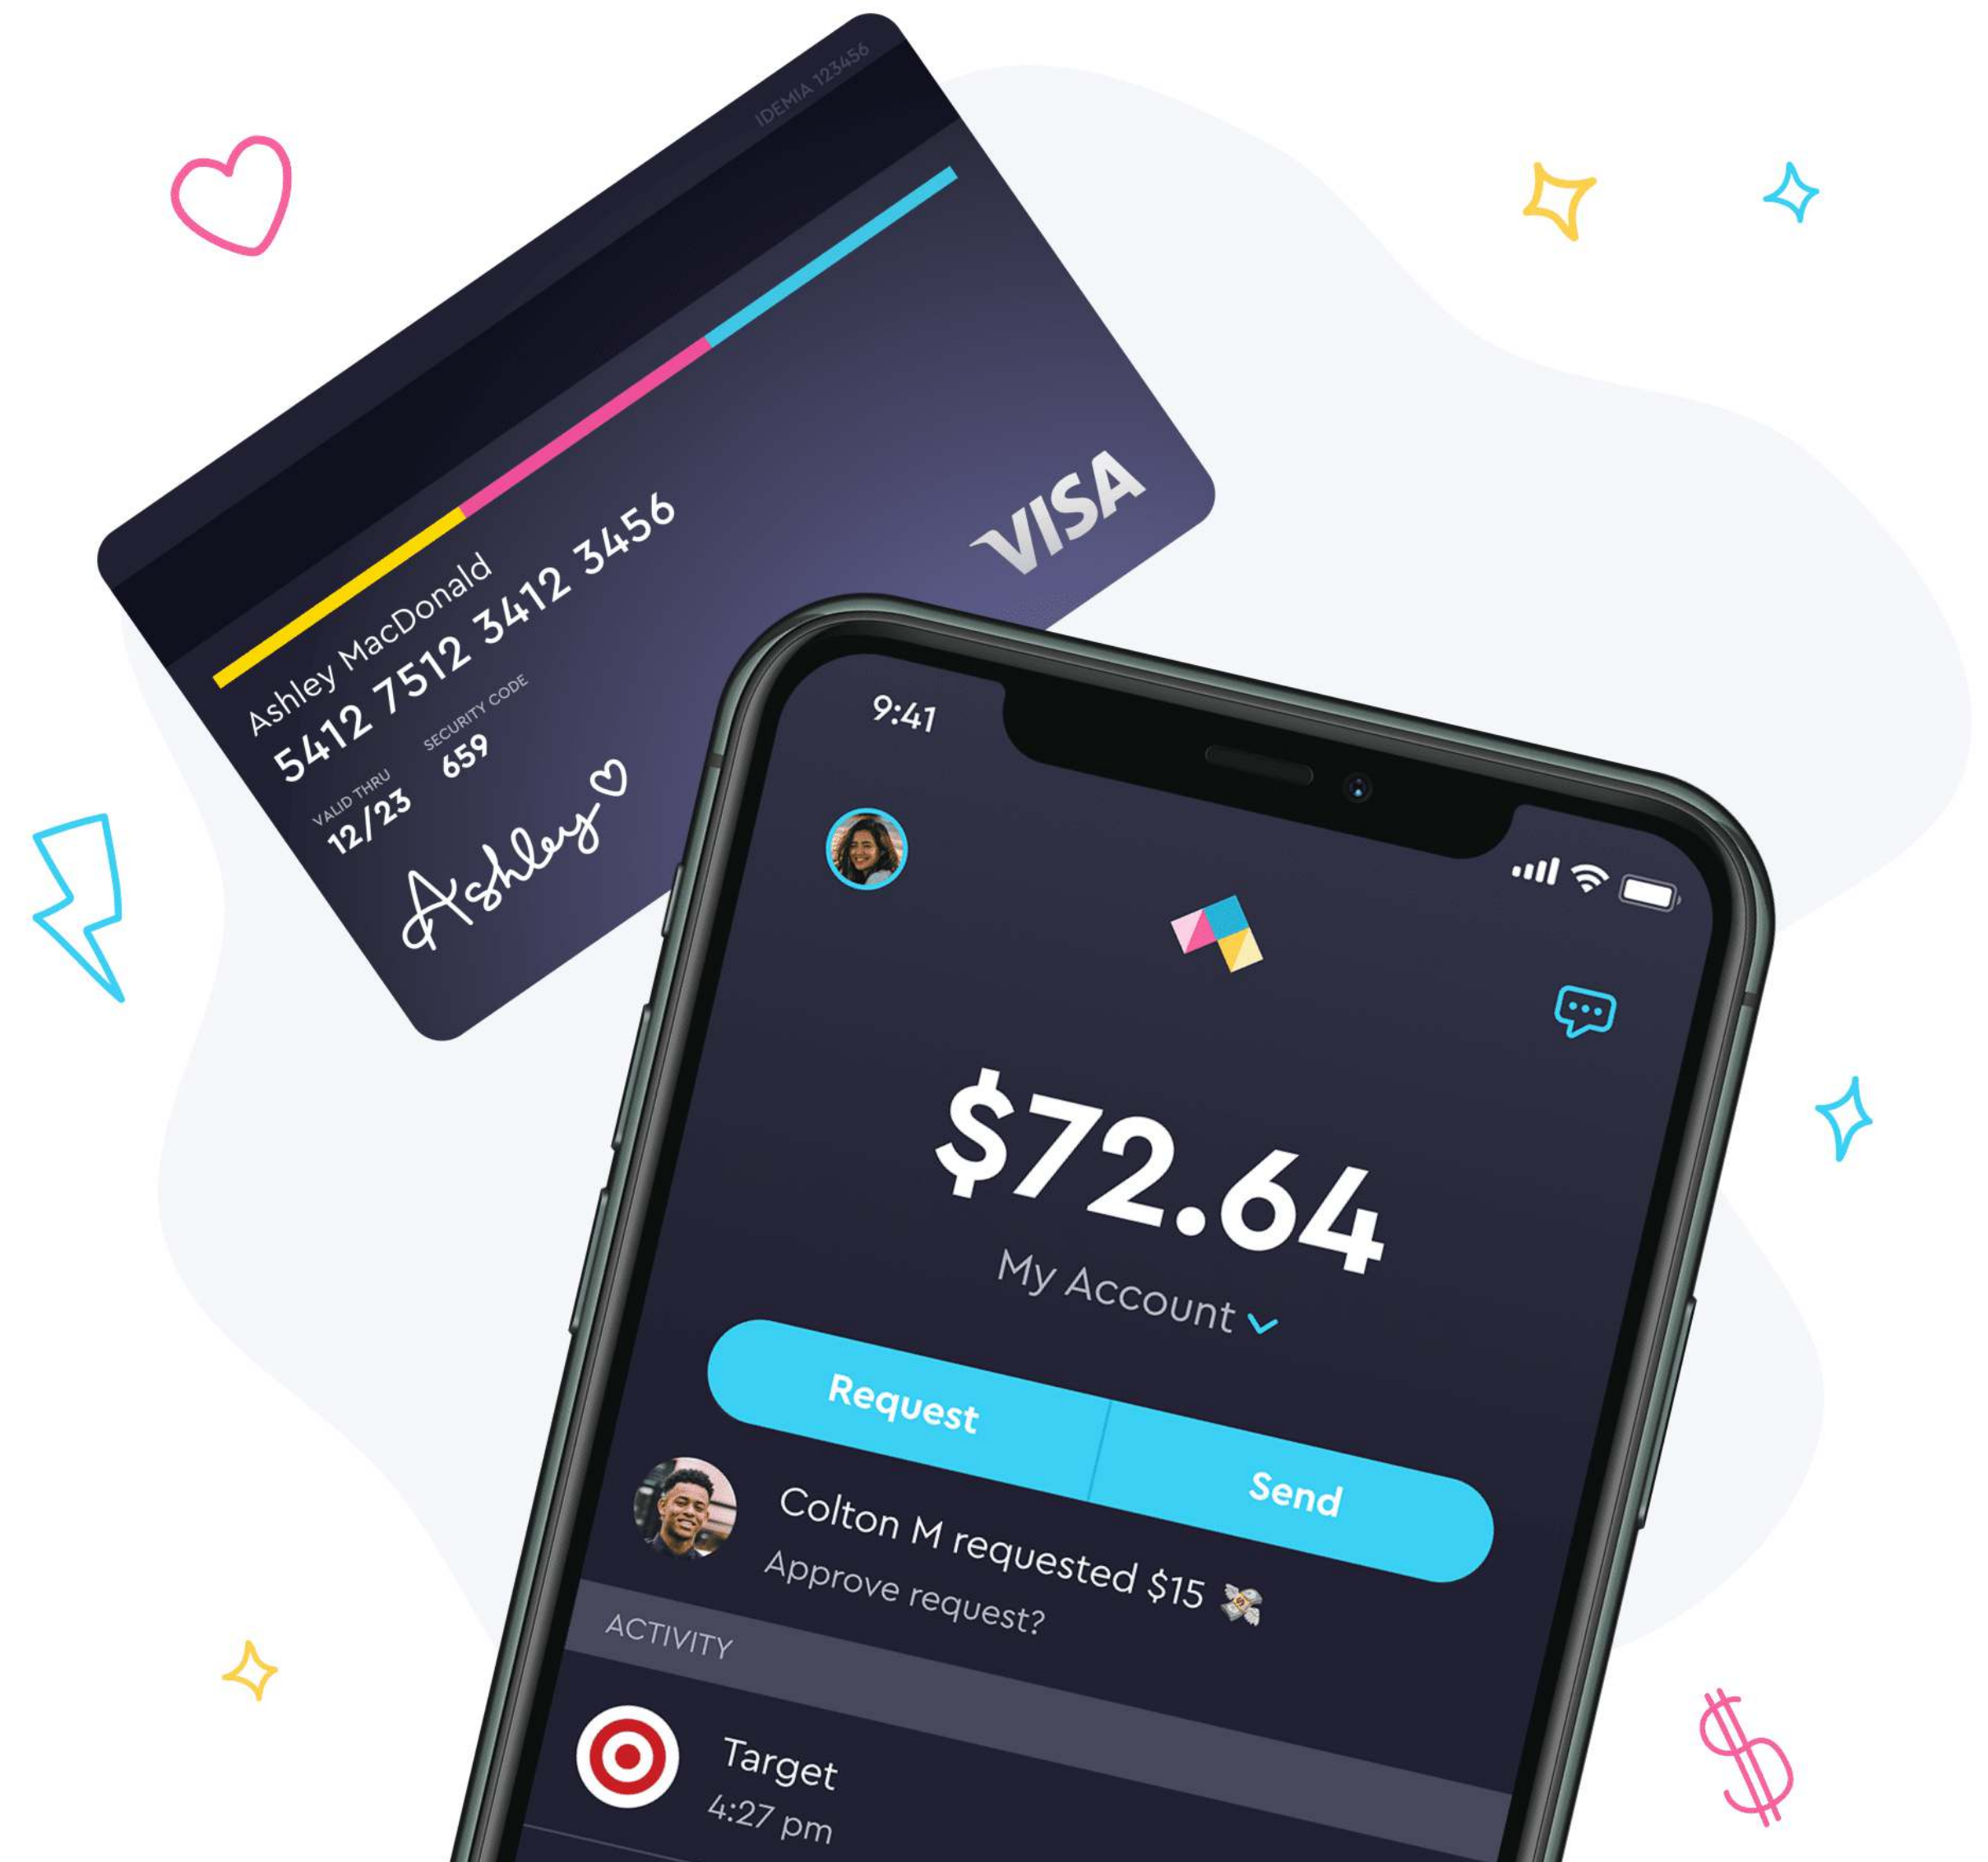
IDEMIA 123456

VISA

Ashley MacDonald
5412 7512 3412 3456
VALID THRU 12/23
SECURITY CODE 659
Ashley

9:41

$72.64
My Account

Request
Send

Colton M requested $15
Approve request?

ACTIVITY

Target
4:27 pm